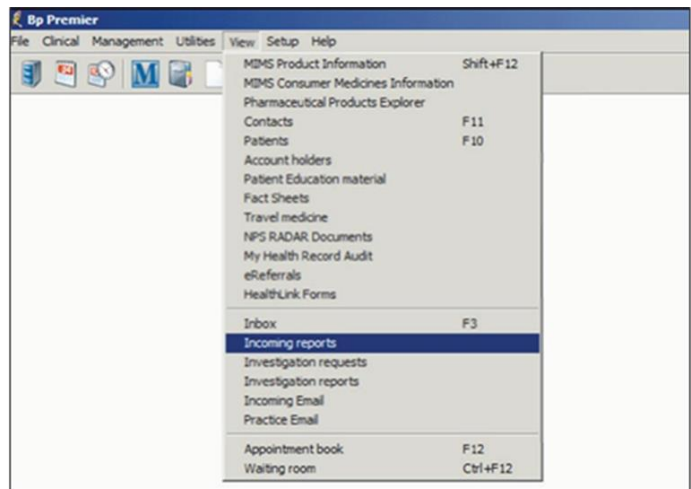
Bp Premier

File Clinical Management Utilities View Setup Help

| | |
|---|---|
| MIMS Product Information | Shift+F12 |
| MIMS Consumer Medicines Information | |
| Pharmaceutical Products Explorer | |
| Contacts | F11 |
| Patients | F10 |
| Account holders | |
| Patient Education material | |
| Fact Sheets | |
| Travel medicine | |
| NPS RADAR Documents | |
| My Health Record Audit | |
| eReferrals | |
| HealthLink Forms | |
| Inbox | F3 |
| Incoming reports | |
| Investigation requests | |
| Investigation reports | |
| Incoming Email | |
| Practice Email | |
| Appointment book | F12 |
| Waiting room | Ctrl+F12 |